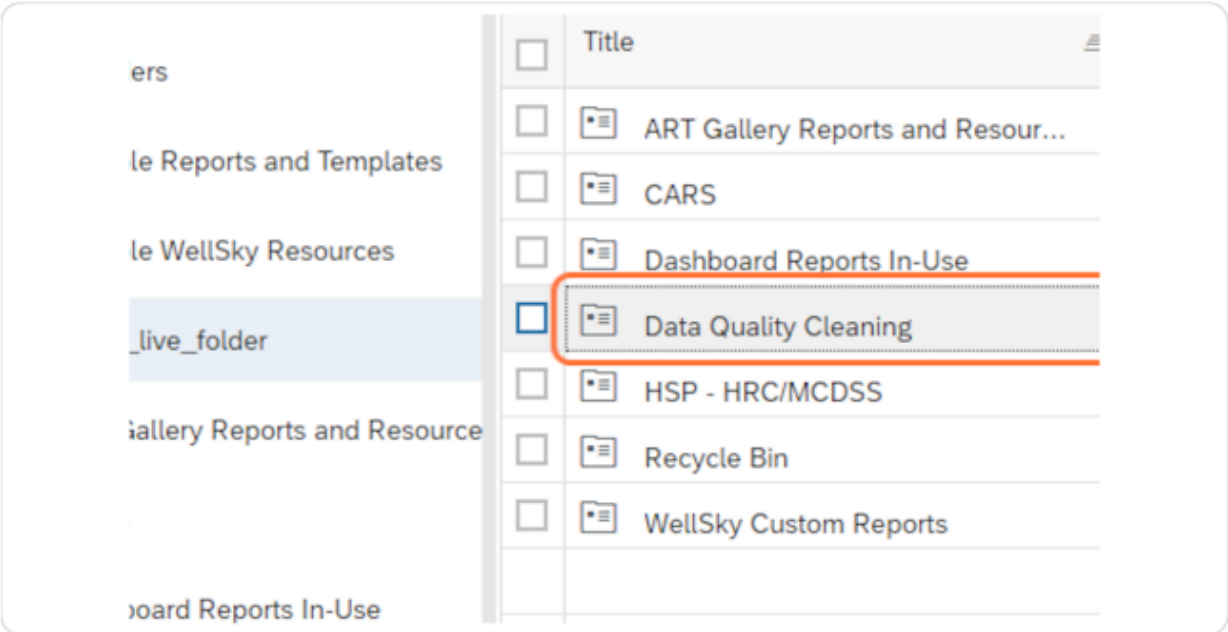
ers

le Reports and Templates

le WellSky Resources

_live_folder

Gallery Reports and Resource

board Reports In-Use

Title

ART Gallery Reports and Resour...

CARS

Dashboard Reports In-Use

Data Quality Cleaning

HSP - HRC/MCDSS

Recycle Bin

WellSky Custom Reports